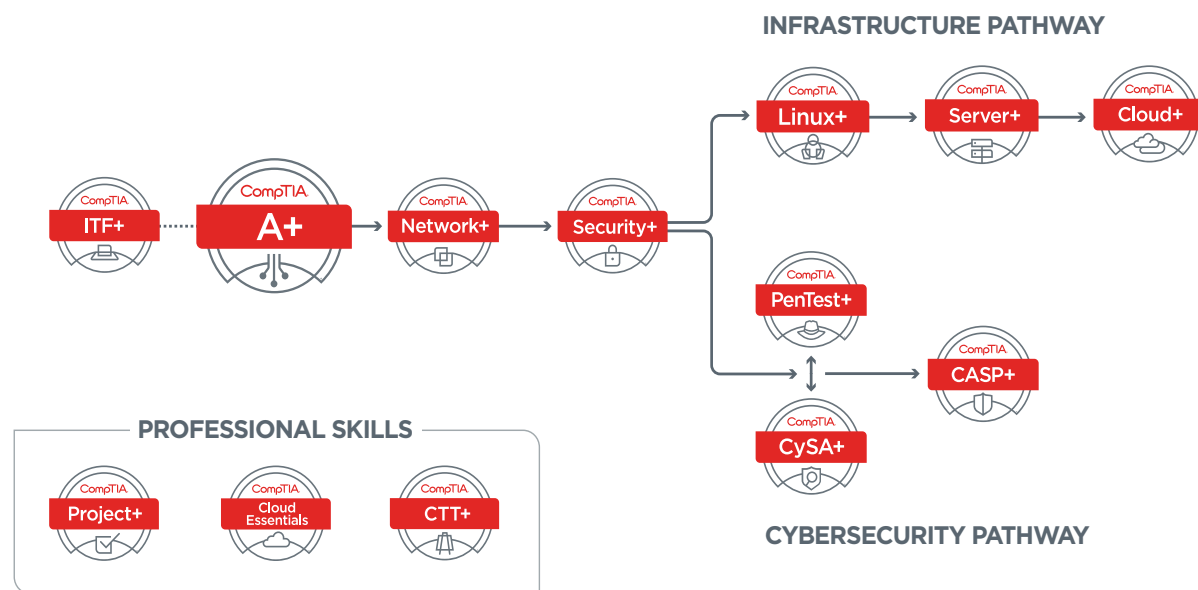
INFRASTRUCTURE PATHWAY

CompTIA Linux+

CompTIA Server+

CompTIA Cloud+

CompTIA ITF+

CompTIA A+

CompTIA Network+

CompTIA Security+

CompTIA PenTest+

CompTIA CASP+

CompTIA CySA+

PROFESSIONAL SKILLS

CompTIA Project+

CompTIA Cloud Essentials

CompTIA CTT+

CYBERSECURITY PATHWAY